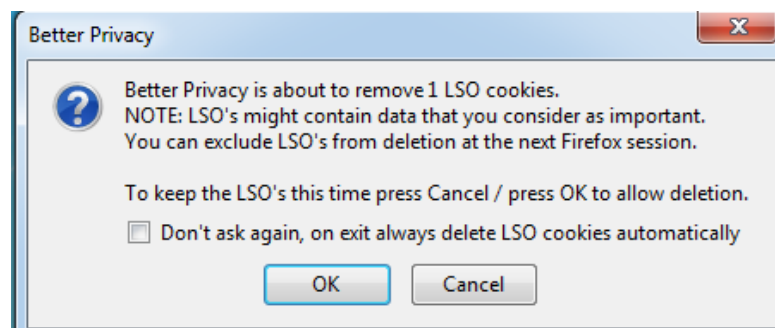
Better Privacy

Better Privacy is about to remove 1 LSO cookies.
NOTE: LSO's might contain data that you consider as important.
You can exclude LSO's from deletion at the next Firefox session.

To keep the LSO's this time press Cancel / press OK to allow deletion.

Don't ask again, on exit always delete LSO cookies automatically

OK

Cancel